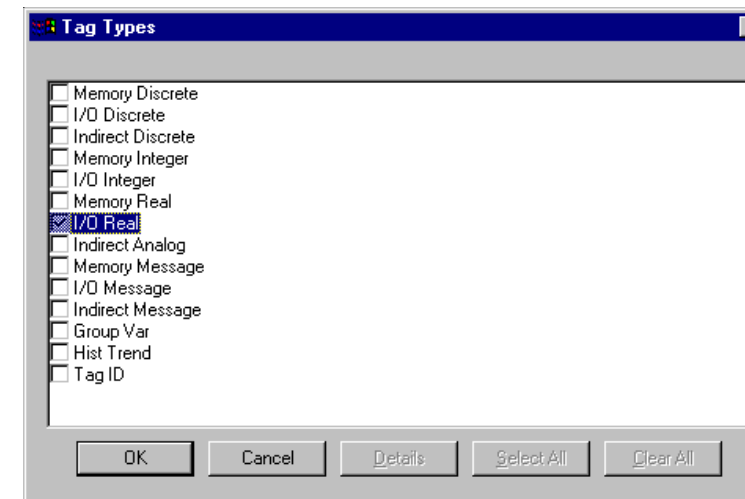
Tag Types

Memory Discrete
I/O Discrete
Indirect Discrete
Memory Integer
I/O Integer
Memory Real
I/O Real
Indirect Analog
Memory Message
I/O Message
Indirect Message
Group Var
Hist Trend
Tag ID

OK
Cancel
Details
Select All
Clear All